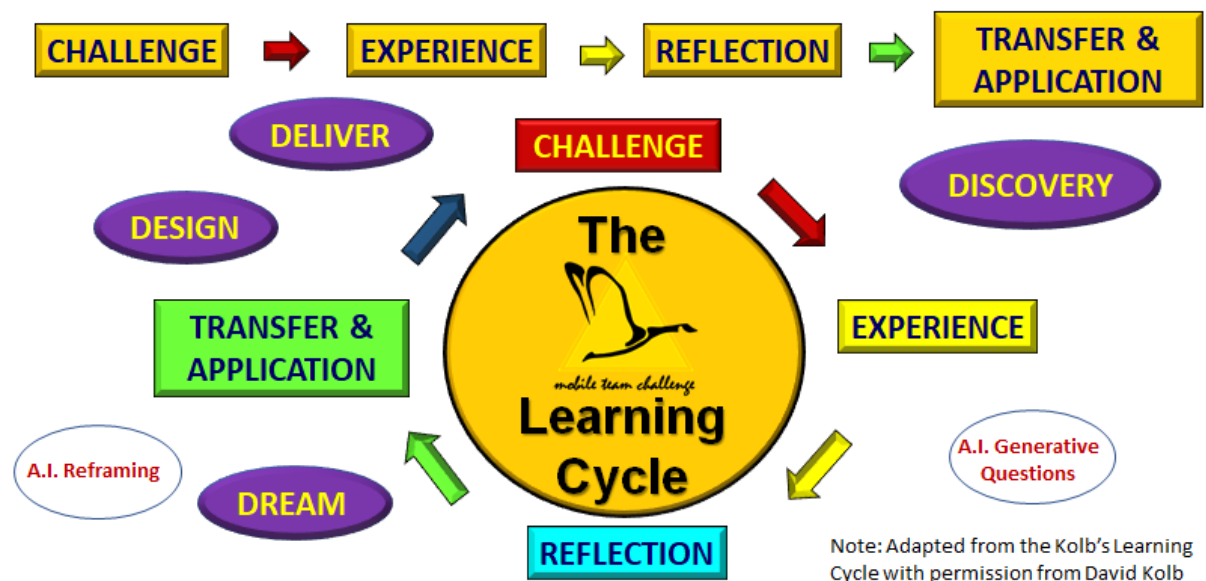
CHALLENGE EXPERIENCE REFLECTION TRANSFER & APPLICATION

DELIVER

CHALLENGE

DISCOVERY

DESIGN

The

mobile team challenge

Learning Cycle

TRANSFER & APPLICATION

EXPERIENCE

A.I. Reframing

A.I. Generative Questions

DREAM

REFLECTION

Note: Adapted from the Kolb's Learning Cycle with permission from David Kolb